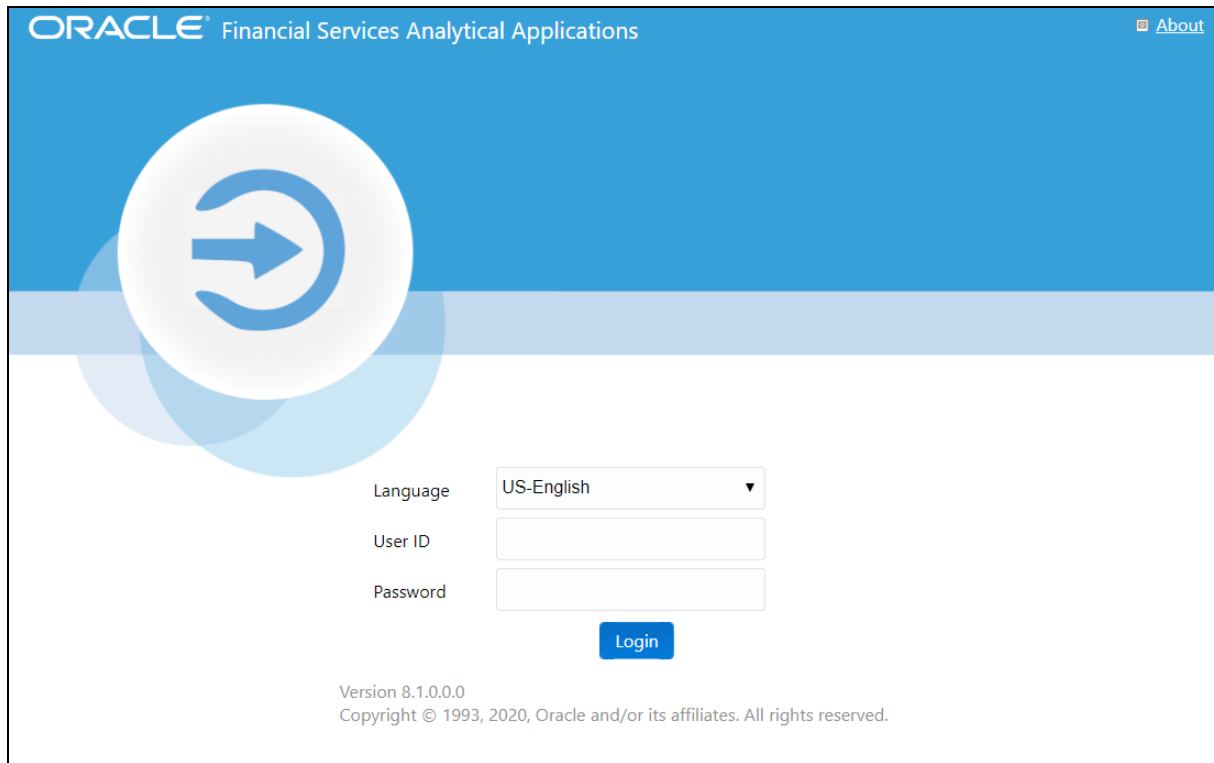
ORACLE® Financial Services Analytical Applications

About

Language US-English ▼

User ID

Password

Login

Version 8.1.0.0.0
Copyright © 1993, 2020, Oracle and/or its affiliates. All rights reserved.